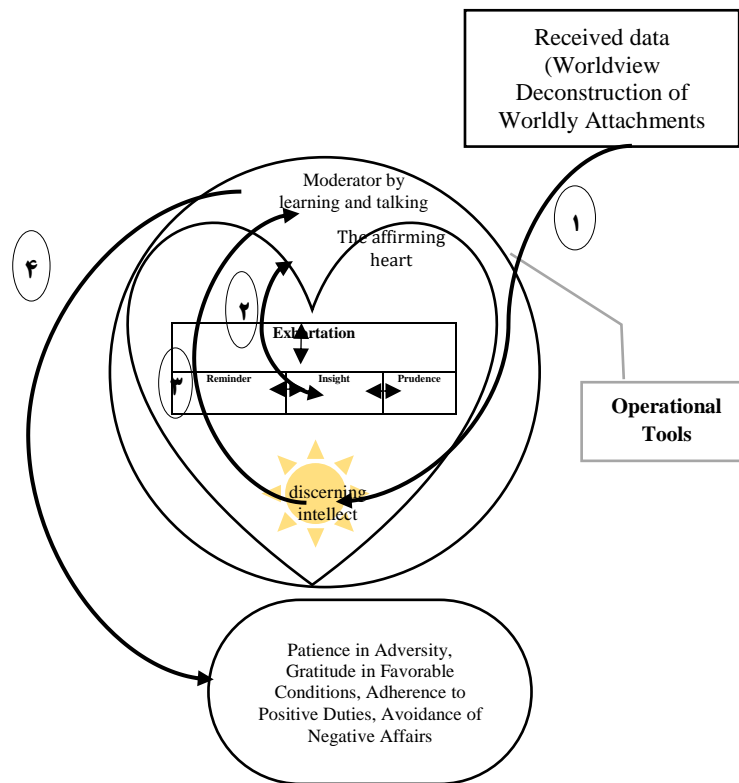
Received data (Worldview Deconstruction of Worldly Attachments

۱

Moderator by learning and talking

The affirming heart

۴

۲

Exhortation

۳

Reminder

Insight

Prudence

Operational Tools

discerning intellect

Patience in Adversity, Gratitude in Favorable Conditions, Adherence to Positive Duties, Avoidance of Negative Affairs